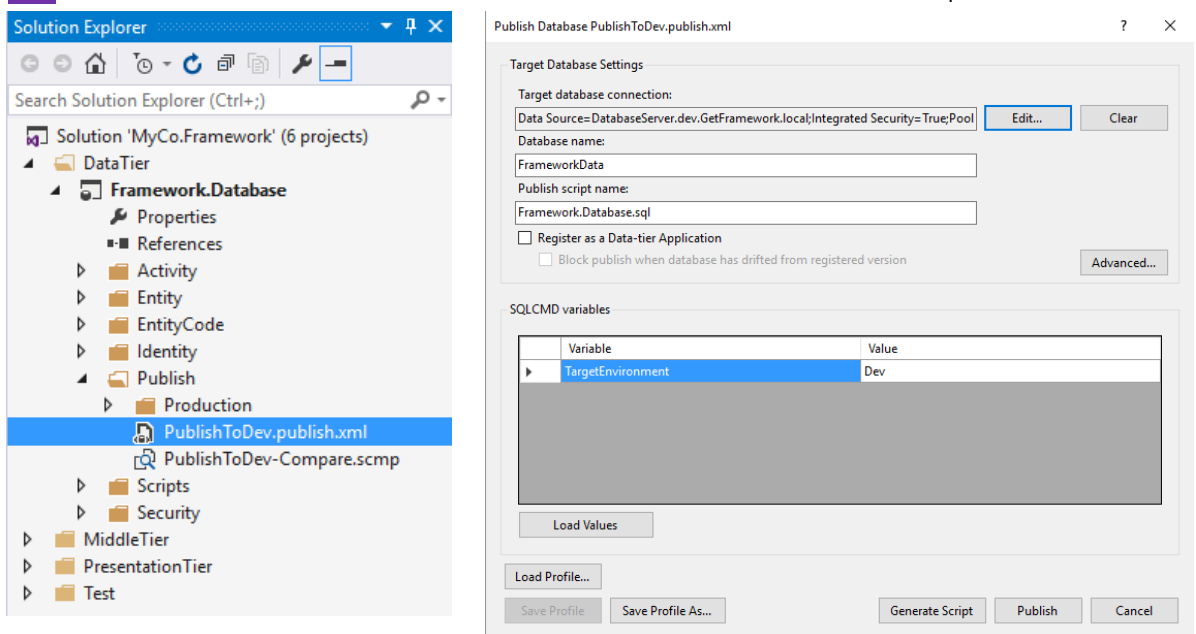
Solution Explorer

Search Solution Explorer (Ctrl+;)

Solution 'MyCo.Framework' (6 projects)
DataTier
Framework.Database
Properties
References
Activity
Entity
EntityCode
Identity
Publish
Production
PublishToDev.publish.xml
PublishToDev-Compare.scmp
Scripts
Security
MiddleTier
PresentationTier
Test

Publish Database PublishToDev.publish.xml

?

Target Database Settings

Target database connection:

Data Source=DatabaseServer.dev.GetFramework.local;Integrated Security=True;Pool

Edit...

Clear

Database name:

FrameworkData

Publish script name:

Framework.Database.sql

Register as a Data-tier Application

Block publish when database has drifted from registered version

Advanced...

SQLCMD variables

| | Variable | Value |
|---|---|---|
| | TargetEnvironment | Dev |

Load Values

Load Profile...

Save Profile

Save Profile As...

Generate Script

Publish

Cancel